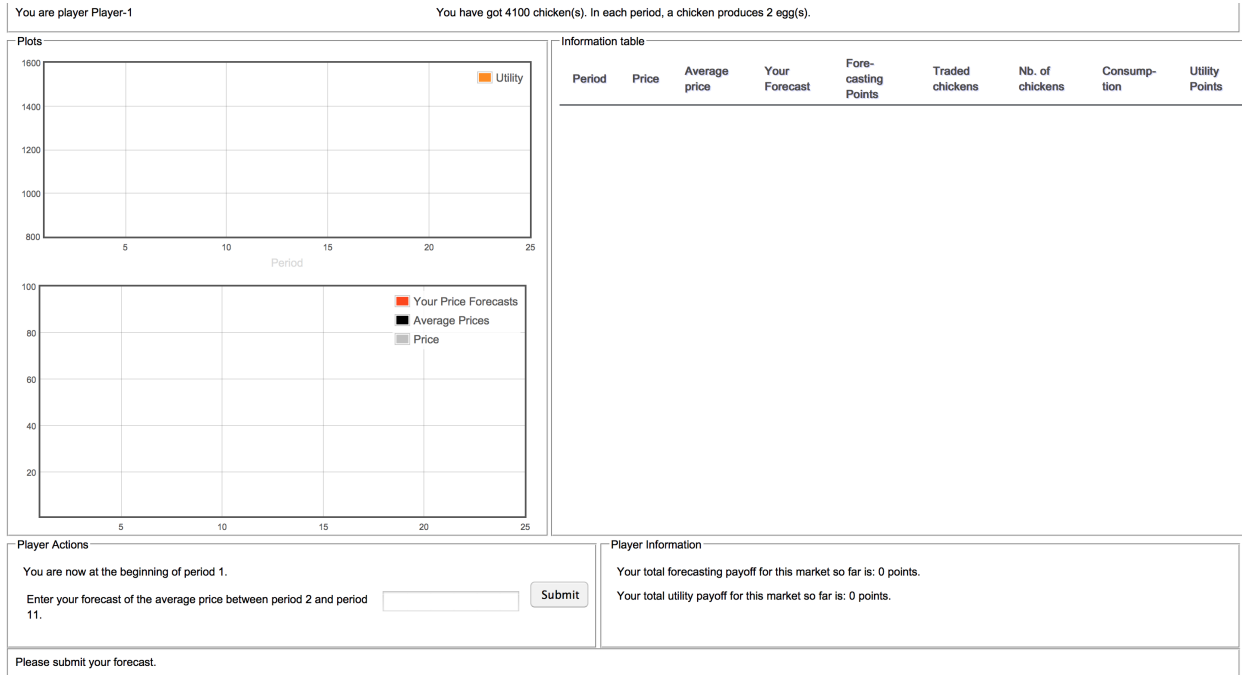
You are player Player-1

You have got 4100 chicken(s). In each period, a chicken produces 2 egg(s).

Plots

1600
1400
1200
1000
800

Utility

5 10 15 20 25
Period

100
80
60
40
20

Your Price Forecasts
Average Prices
Price

5 10 15 20 25

Information table

| Period | Price | Average price | Your Forecast | Forecasting Points | Traded chickens | Nb. of chickens | Consumption | Utility Points |
|---|---|---|---|---|---|---|---|---|

Player Actions

You are now at the beginning of period 1.

Enter your forecast of the average price between period 2 and period 11.

Submit

Player Information

Your total forecasting payoff for this market so far is: 0 points.

Your total utility payoff for this market so far is: 0 points.

Please submit your forecast.